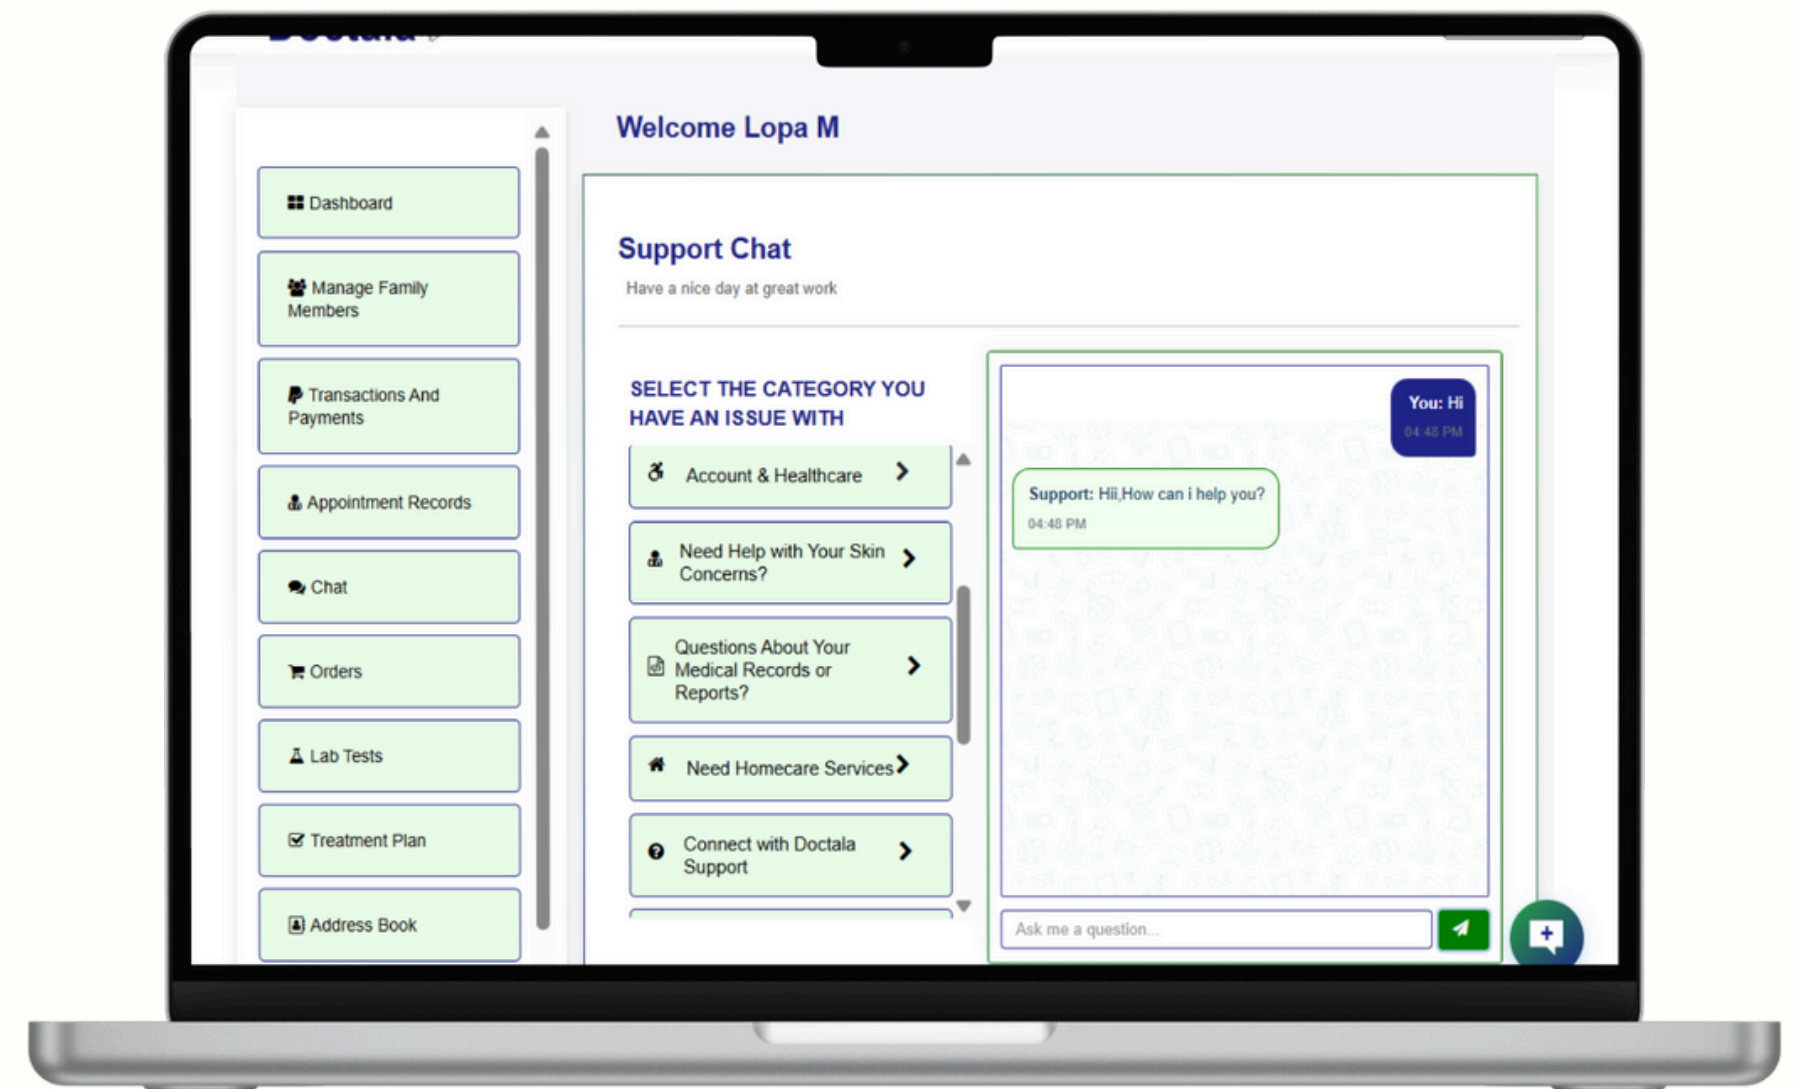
Welcome Lopa M

Dashboard

Manage Family Members

Transactions And Payments

Appointment Records

Chat

Orders

Lab Tests

Treatment Plan

Address Book

Support Chat

Have a nice day at great work

SELECT THE CATEGORY YOU HAVE AN ISSUE WITH

Account & Healthcare

Need Help with Your Skin Concerns?

Questions About Your Medical Records or Reports?

Need Homecare Services

Connect with Doctala Support

You: Hi
04:48 PM

Support: Hii,How can i help you?
04:48 PM

Ask me a question...